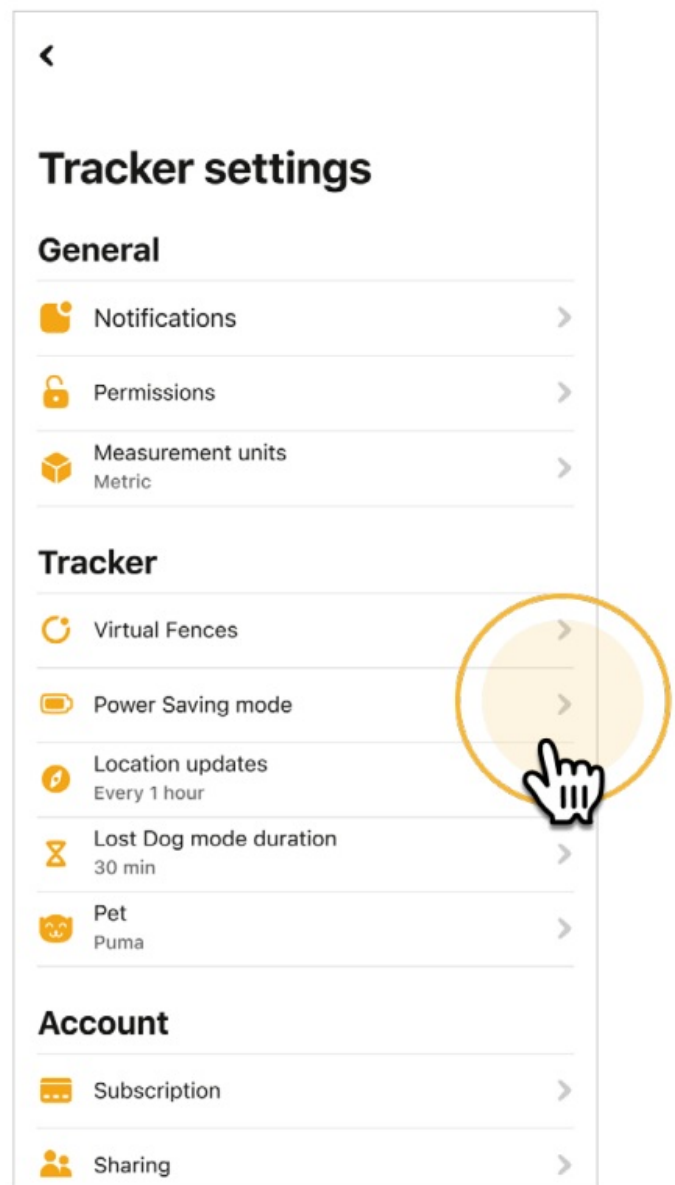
Tracker settings

General

Notifications

Permissions

Measurement units
Metric

Tracker

Virtual Fences

Power Saving mode

Location updates
Every 1 hour

Lost Dog mode duration
30 min

Pet
Puma

Account

Subscription

Sharing